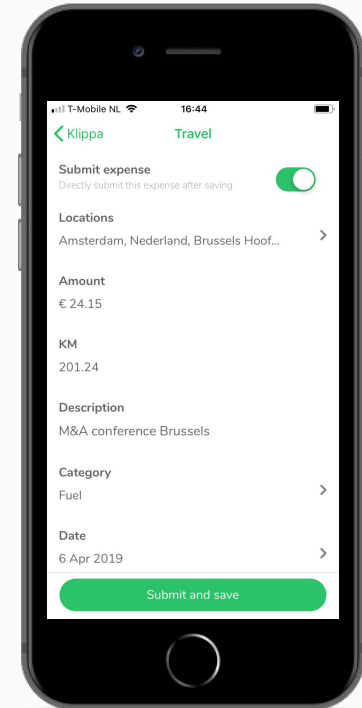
T-Mobile NL 16:44

Klippa Travel

Submit expense
Directly submit this expense after saving

Locations
Amsterdam, Nederland, Brussels Hoof...

Amount
€ 24.15

KM
201.24

Description
M&A conference Brussels

Category
Fuel

Date
6 Apr 2019

Submit and save